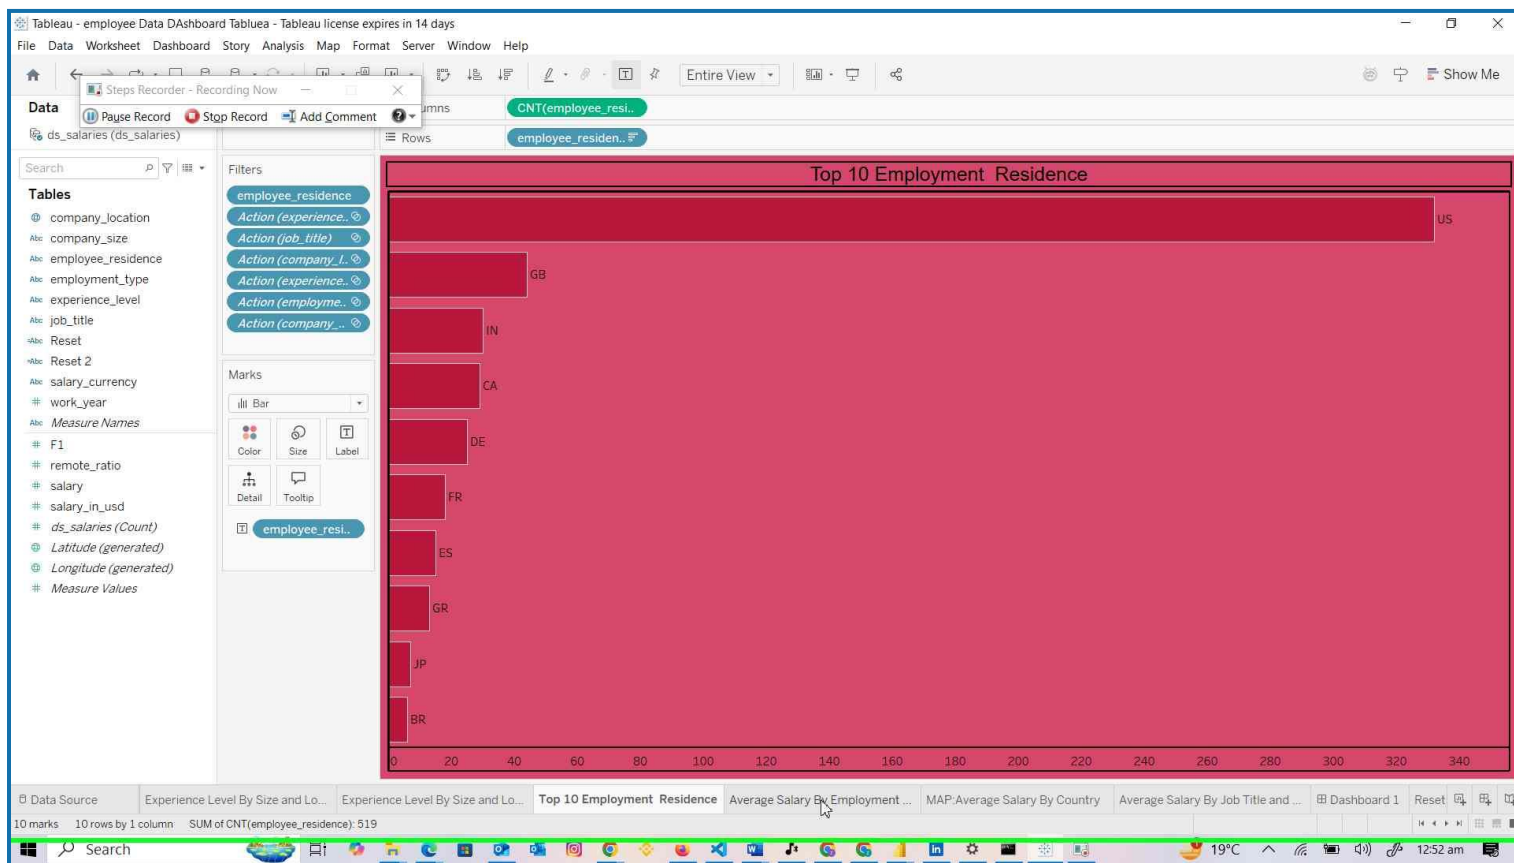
Tableau - employee Data DAshboard Tabluea - Tableau license expires in 14 days

File Data Worksheet Dashboard Story Analysis Map Format Server Window Help

Steps Recorder - Recording Now

Pause Record Stop Record Add Comment

Entire View

Show Me

Data

ds_salaries (ds_salaries)

umns CNT(employee_resi..

Rows employee_residen..

Search

Tables

company_location
company_size
employee_residence
employment_type
experience_level
job_title
Reset
Reset 2
salary_currency
work_year
Measure Names
F1
remote_ratio
salary
salary_in_usd
ds_salaries (Count)
Latitude (generated)
Longitude (generated)
Measure Values

Filters

employee_residence
Action (experience..
Action (job_title)
Action (company_l..
Action (experience..
Action (employme..
Action (company_..

Marks

Bar

Color Size Label
Detail Tooltip

employee_resi..

Top 10 Employment Residence

US
GB
IN
CA
DE
FR
ES
GR
JP
BR

0 20 40 60 80 100 120 140 160 180 200 220 240 260 280 300 320 340

Data Source | Experience Level By Size and Lo... | Experience Level By Size and Lo... | Top 10 Employment Residence | Average Salary By Employment ... | MAP:Average Salary By Country | Average Salary By Job Title and ... | Dashboard 1 | Reset

10 marks 10 rows by 1 column SUM of CNT(employee_residence): 519

Search

19°C 12:52 am